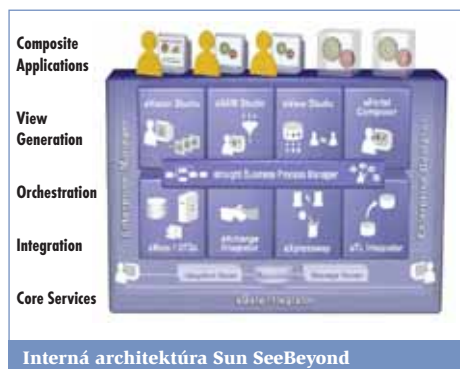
Composite Applications

View Generation

Orchestration

Integration

Core Services

eVision Studio

eVision Studio

eView Studio

ePortal Composer

eInsight Business Process Manager

eWay / OTDs

eXchange Integrator

eXpressway

eTL Integrator

Enterprise Manager

Enterprise Designer

eGate Integrator

Interná architektúra Sun SeeBeyond